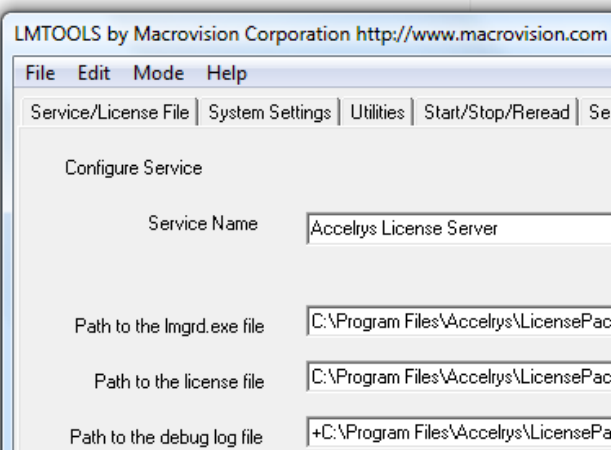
LMTOOLS by Macrovision Corporation http://www.macrovision.com

File Edit Mode Help

Service/License File | System Settings | Utilities | Start/Stop/Reread | Se

Configure Service

Service Name
Accelrys License Server

Path to the lmgrd.exe file
C:\Program Files\Accelrys\LicensePac

Path to the license file
C:\Program Files\Accelrys\LicensePac

Path to the debug log file
+C:\Program Files\Accelrys\LicensePa